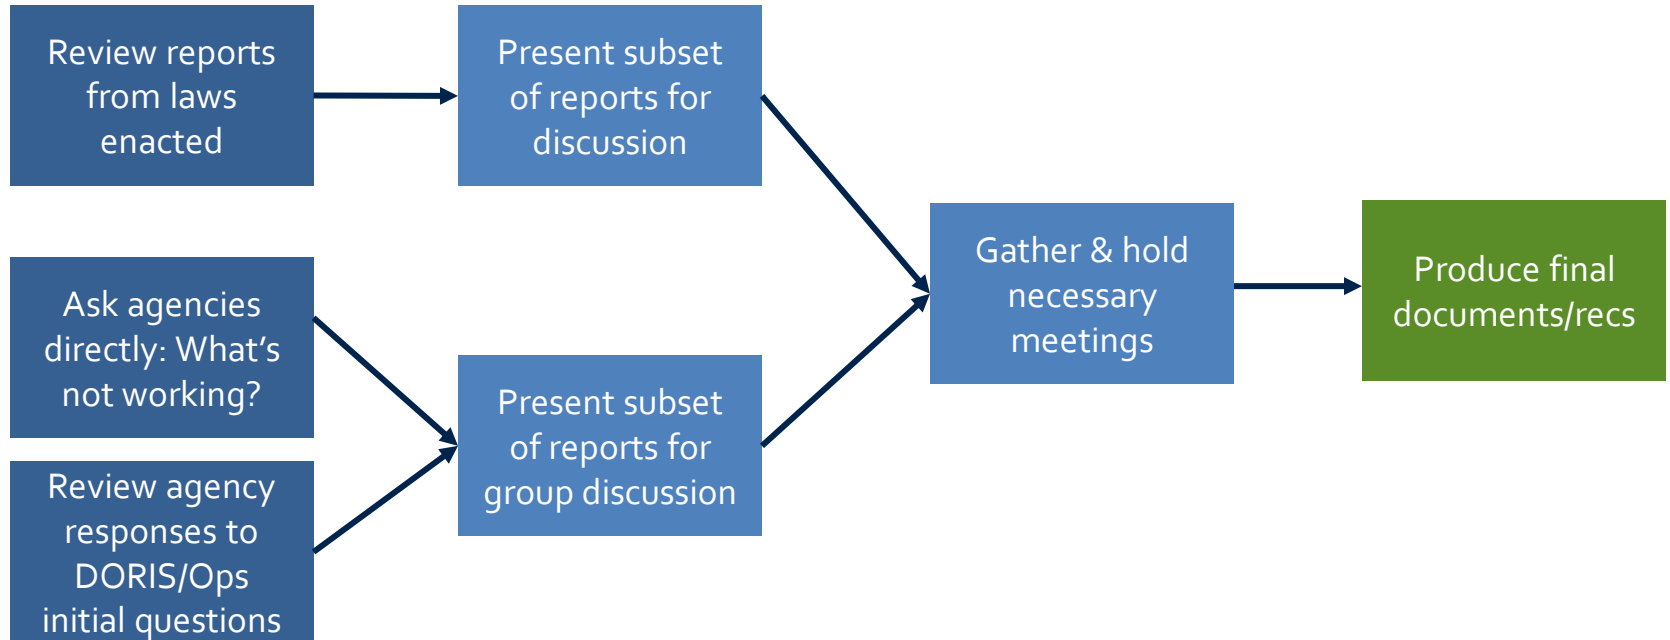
Review reports from laws enacted

Present subset of reports for discussion

Ask agencies directly: What’s not working?

Review agency responses to DORIS/Ops initial questions

Present subset of reports for group discussion

Gather & hold necessary meetings

Produce final documents/recs